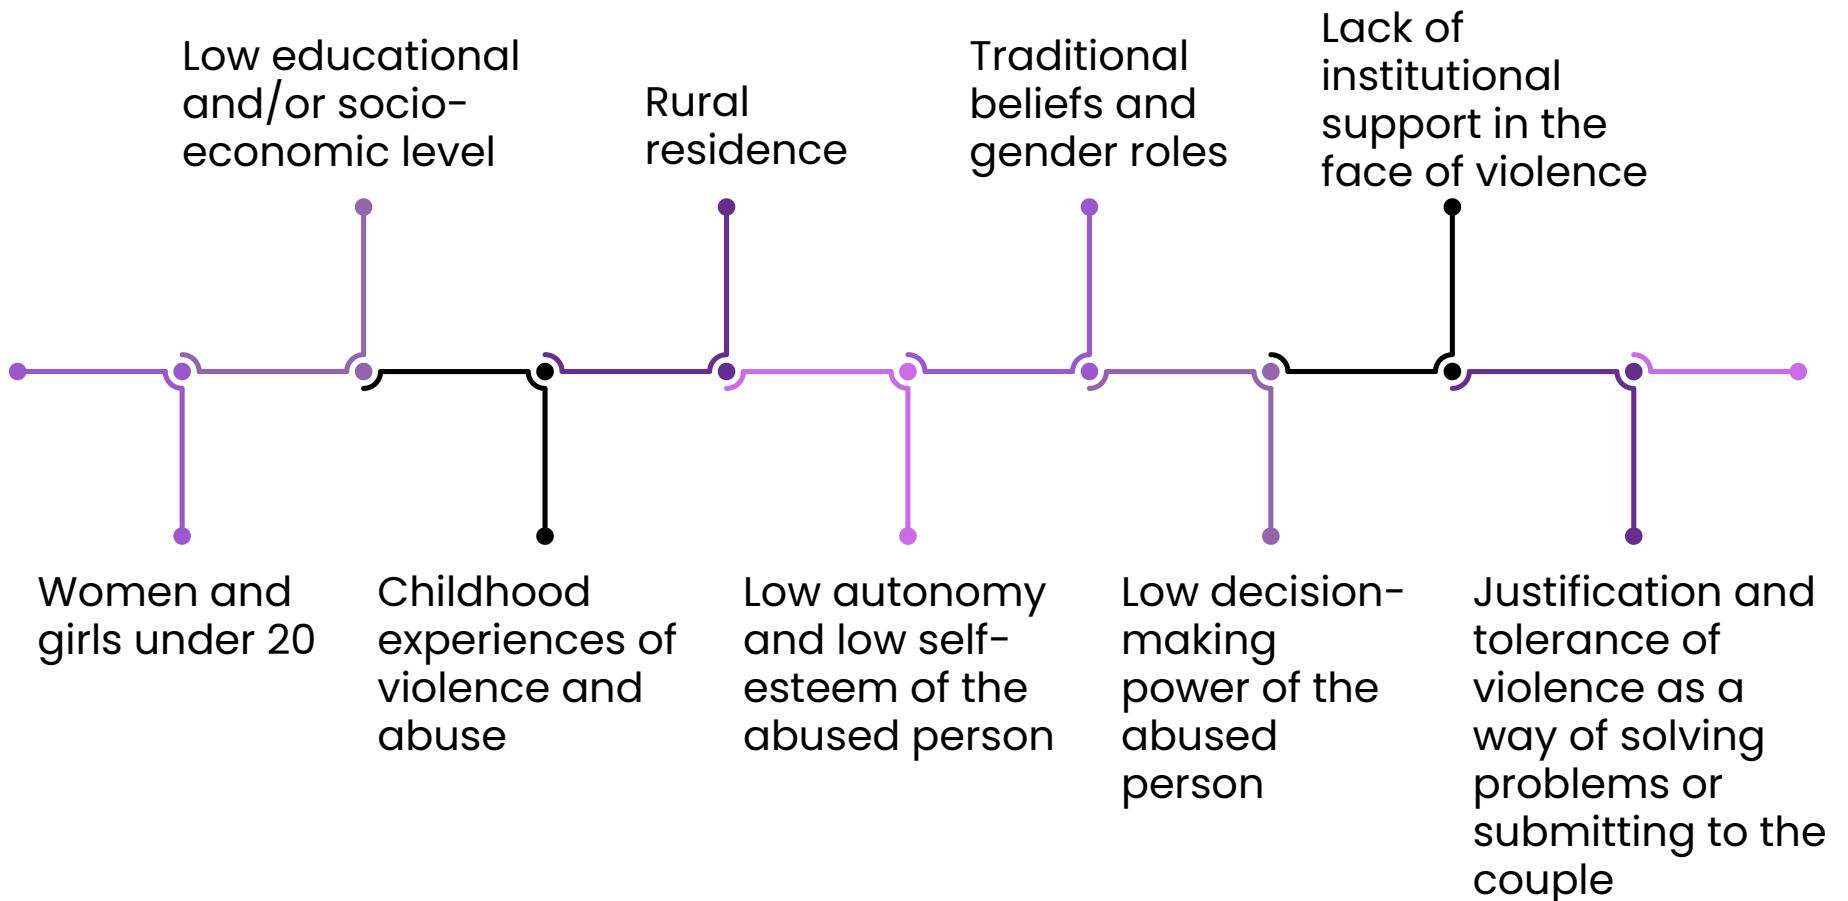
Low educational and/or socio-economic level

Rural residence

Traditional beliefs and gender roles

Lack of institutional support in the face of violence

Women and girls under 20

Childhood experiences of violence and abuse

Low autonomy and low self-esteem of the abused person

Low decision-making power of the abused person

Justification and tolerance of violence as a way of solving problems or submitting to the couple